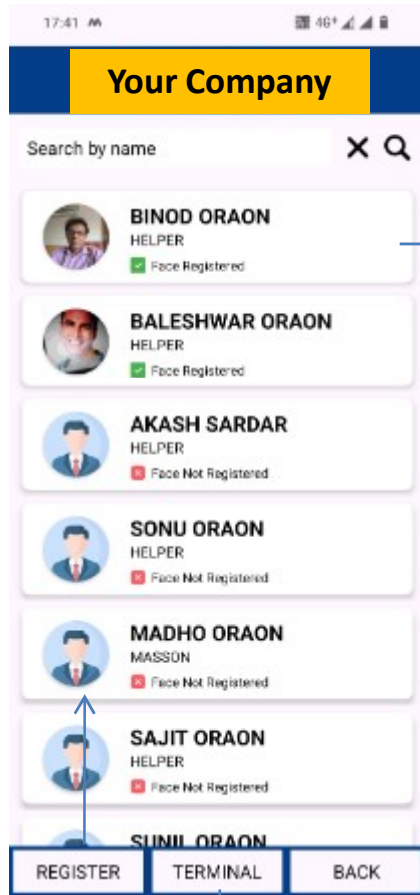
17:41

46+

Your Company

Search by name

BINOD ORAON
HELPER
Face Registered

BALESHWAR ORAON
HELPER
Face Registered

AKASH SARDAR
HELPER
Face Not Registered

SONU ORAON
HELPER
Face Not Registered

MADHO ORAON
MASSON
Face Not Registered

SAJIT ORAON
HELPER
Face Not Registered

SUNIL ORAON

REGISTER
TERMINAL
BACK